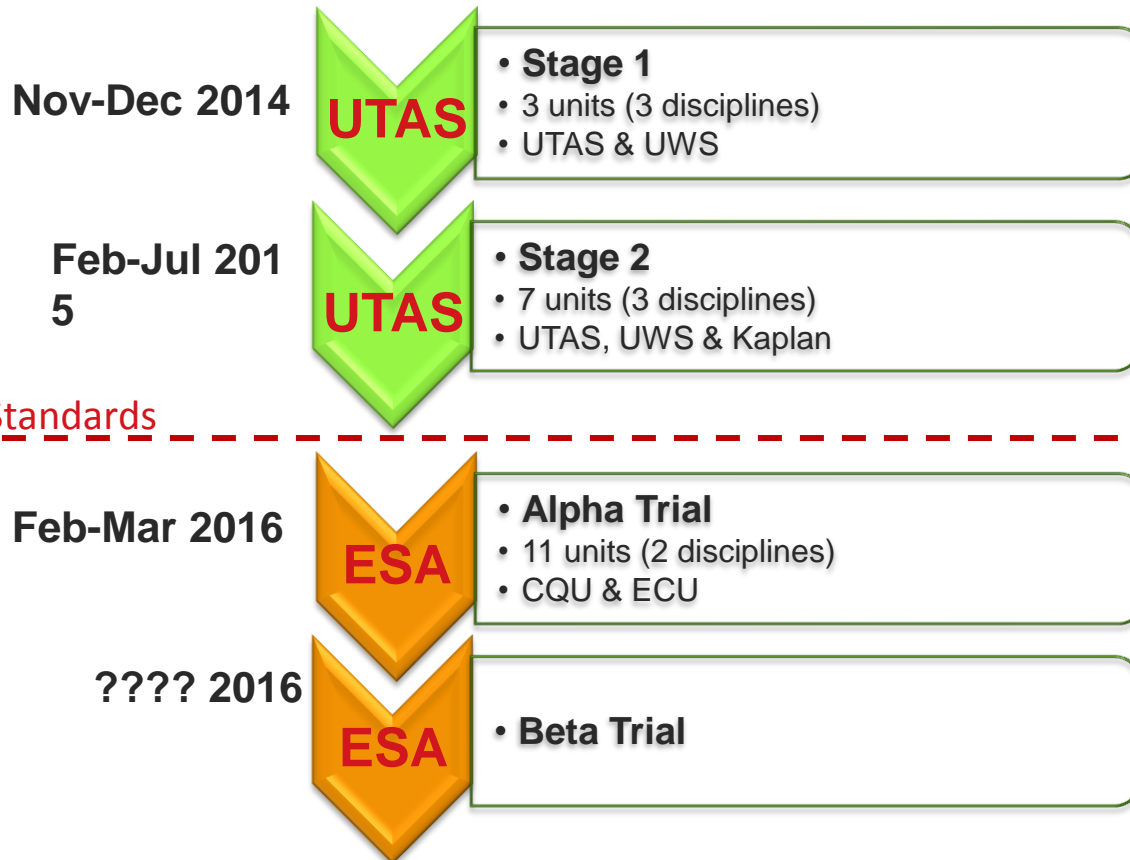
Nov-Dec 2014

UTAS

• Stage 1
• 3 units (3 disciplines)
• UTAS & UWS

Feb-Jul 201 5

UTAS

• Stage 2
• 7 units (3 disciplines)
• UTAS, UWS & Kaplan

standards

Feb-Mar 2016

ESA

• Alpha Trial
• 11 units (2 disciplines)
• CQU & ECU

???? 2016

ESA

• Beta Trial